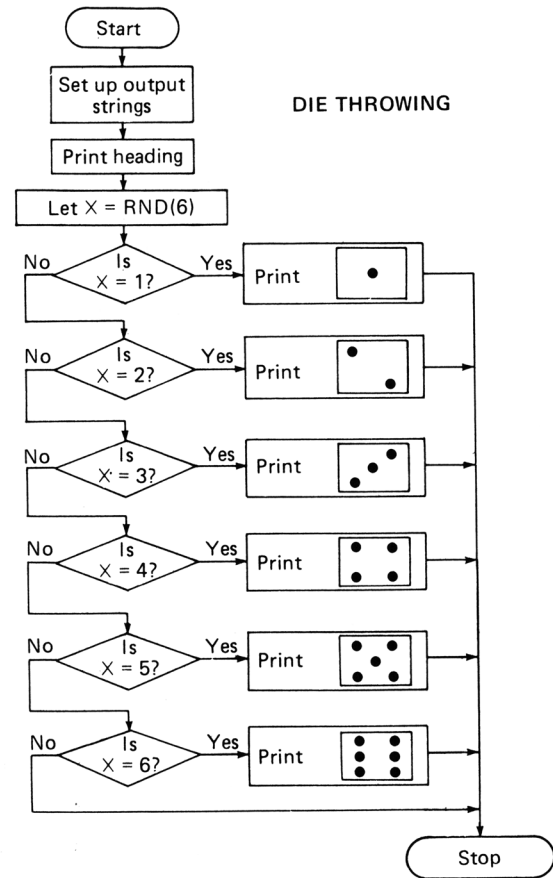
Start

Set up output strings

DIE THROWING

Print heading

Let X = RND(6)

No Is X = 1? Yes Print

No Is X = 2? Yes Print

No Is X = 3? Yes Print

No Is X = 4? Yes Print

No Is X = 5? Yes Print

No Is X = 6? Yes Print

Stop